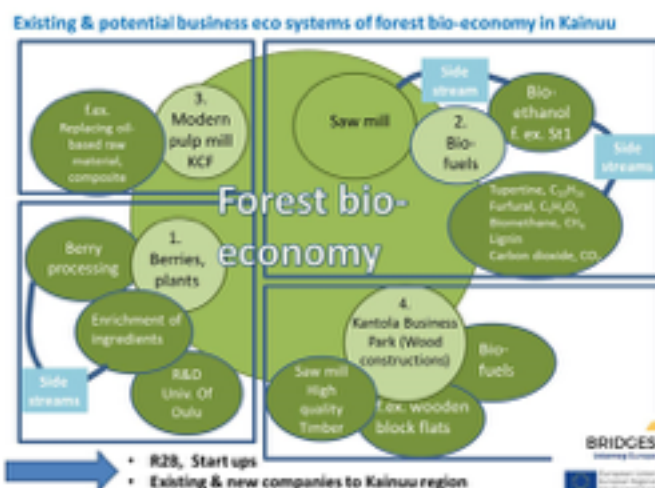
Existing & potential business eco systems of forest bio-economy in Kainuu

f.ex. Replacing oil-based raw material, composite

3. Modern pulp mill KCF

Saw mill

Side stream

2. Bio-fuels

Bio-ethanol f. ex. St1

Side streams

Forest bio-economy

Tupertine, $C_{10}H_{16}$
Furfural, $C_5H_4O_2$
Biomethane, $CH_4$
Lignin
Carbon dioxide, $CO_2$

Berry processing

1. Berries, plants

Enrichment of ingredients

Side streams

R&D Univ. Of Oulu

4. Kantola Business Park (Wood constructions)

Bio-fuels

Saw mill High quality Timber

f.ex. wooden block flats

• R2B, Start ups
• Existing & new companies to Kainuu region

BRIDGES
Interreg Europe
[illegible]